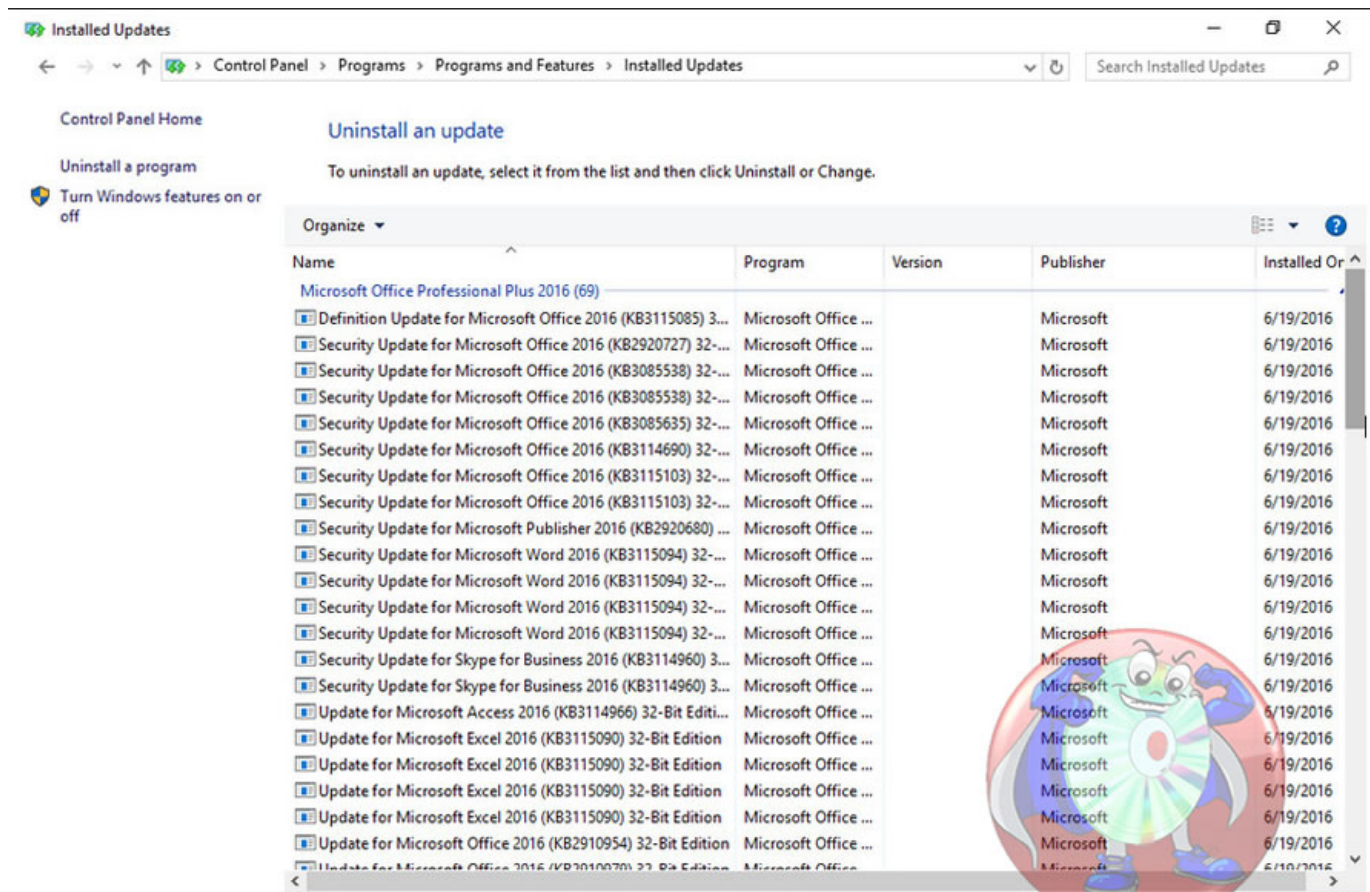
Installed Updates

Control Panel > Programs > Programs and Features > Installed Updates

Search Installed Updates

Control Panel Home

Uninstall a program

Turn Windows features on or off

Uninstall an update

To uninstall an update, select it from the list and then click Uninstall or Change.

Organize ▾

| Name | Program | Version | Publisher | Installed On |
|---|---|---|---|---|
| Microsoft Office Professional Plus 2016 (69) | | | | |
| Definition Update for Microsoft Office 2016 (KB3115085) 3... | Microsoft Office ... | | Microsoft | 6/19/2016 |
| Security Update for Microsoft Office 2016 (KB2920727) 32-... | Microsoft Office ... | | Microsoft | 6/19/2016 |
| Security Update for Microsoft Office 2016 (KB3085538) 32-... | Microsoft Office ... | | Microsoft | 6/19/2016 |
| Security Update for Microsoft Office 2016 (KB3085538) 32-... | Microsoft Office ... | | Microsoft | 6/19/2016 |
| Security Update for Microsoft Office 2016 (KB3085635) 32-... | Microsoft Office ... | | Microsoft | 6/19/2016 |
| Security Update for Microsoft Office 2016 (KB3114690) 32-... | Microsoft Office ... | | Microsoft | 6/19/2016 |
| Security Update for Microsoft Office 2016 (KB3115103) 32-... | Microsoft Office ... | | Microsoft | 6/19/2016 |
| Security Update for Microsoft Office 2016 (KB3115103) 32-... | Microsoft Office ... | | Microsoft | 6/19/2016 |
| Security Update for Microsoft Publisher 2016 (KB2920680) ... | Microsoft Office ... | | Microsoft | 6/19/2016 |
| Security Update for Microsoft Word 2016 (KB3115094) 32-... | Microsoft Office ... | | Microsoft | 6/19/2016 |
| Security Update for Microsoft Word 2016 (KB3115094) 32-... | Microsoft Office ... | | Microsoft | 6/19/2016 |
| Security Update for Microsoft Word 2016 (KB3115094) 32-... | Microsoft Office ... | | Microsoft | 6/19/2016 |
| Security Update for Microsoft Word 2016 (KB3115094) 32-... | Microsoft Office ... | | Microsoft | 6/19/2016 |
| Security Update for Skype for Business 2016 (KB3114960) 3... | Microsoft Office ... | | Microsoft | 6/19/2016 |
| Security Update for Skype for Business 2016 (KB3114960) 3... | Microsoft Office ... | | Microsoft | 6/19/2016 |
| Update for Microsoft Access 2016 (KB3114966) 32-Bit Editi... | Microsoft Office ... | | Microsoft | 6/19/2016 |
| Update for Microsoft Excel 2016 (KB3115090) 32-Bit Edition | Microsoft Office ... | | Microsoft | 6/19/2016 |
| Update for Microsoft Excel 2016 (KB3115090) 32-Bit Edition | Microsoft Office ... | | Microsoft | 6/19/2016 |
| Update for Microsoft Excel 2016 (KB3115090) 32-Bit Edition | Microsoft Office ... | | Microsoft | 6/19/2016 |
| Update for Microsoft Excel 2016 (KB3115090) 32-Bit Edition | Microsoft Office ... | | Microsoft | 6/19/2016 |
| Update for Microsoft Office 2016 (KB2910954) 32-Bit Edition | Microsoft Office ... | | Microsoft | 6/19/2016 |
| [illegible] | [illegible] | | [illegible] | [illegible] |